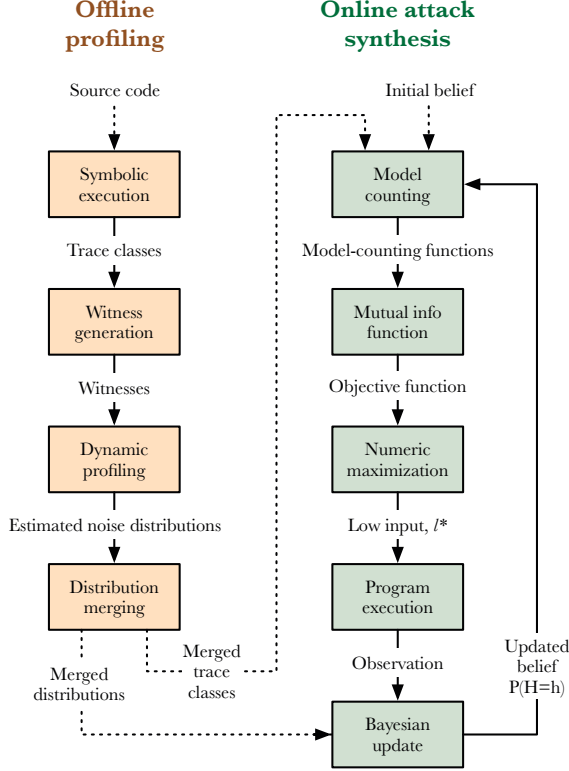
Offline profiling

Online attack synthesis

Source code

Symbolic execution

Trace classes

Witness generation

Witnesses

Dynamic profiling

Estimated noise distributions

Distribution merging

Merged distributions

Merged trace classes

Initial belief

Model counting

Model-counting functions

Mutual info function

Objective function

Numeric maximization

Low input, $l^*$

Program execution

Observation

Bayesian update

Updated belief P(H=h)